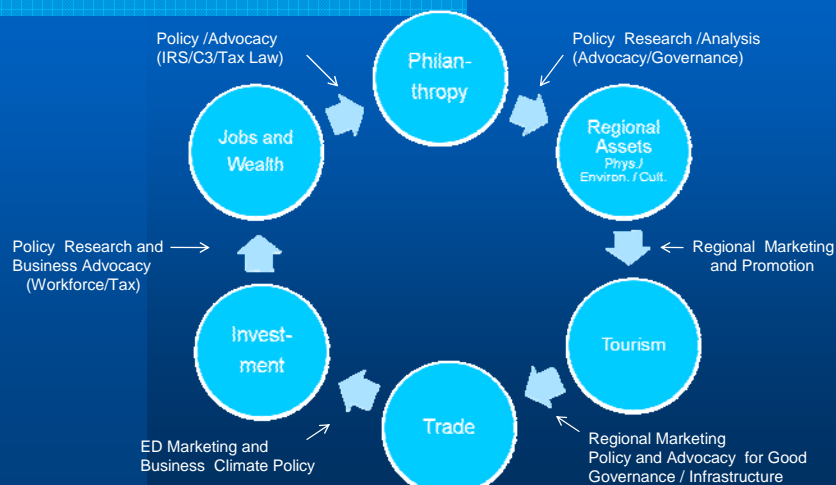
Policy /Advocacy
(IRS/C3/Tax Law)

Philanthropy

Policy Research /Analysis
(Advocacy/Governance)

Jobs and Wealth

Regional Assets
Phys./ Environ. / Cult.

Policy Research and Business Advocacy (Workforce/Tax)

Regional Marketing and Promotion

Investment

Tourism

Trade

ED Marketing and Business Climate Policy

Regional Marketing Policy and Advocacy for Good Governance / Infrastructure